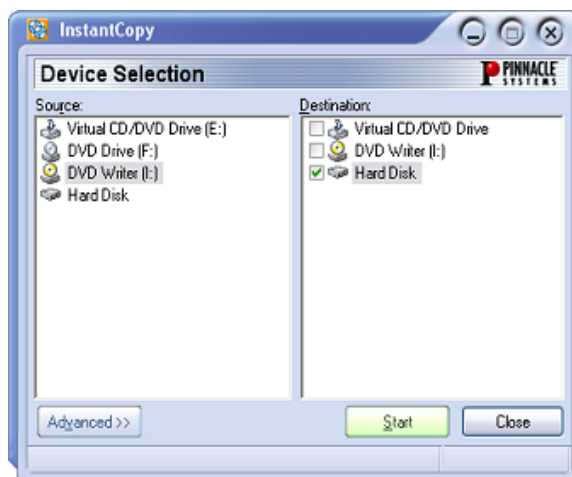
InstantCopy

Device Selection

PINNACLE SYSTEMS

Source:
Virtual CD/DVD Drive (E:)
DVD Drive (F:)
DVD Writer (I:)
Hard Disk

Destination:
Virtual CD/DVD Drive
DVD Writer (I:)
Hard Disk

Advanced >>
Start
Close